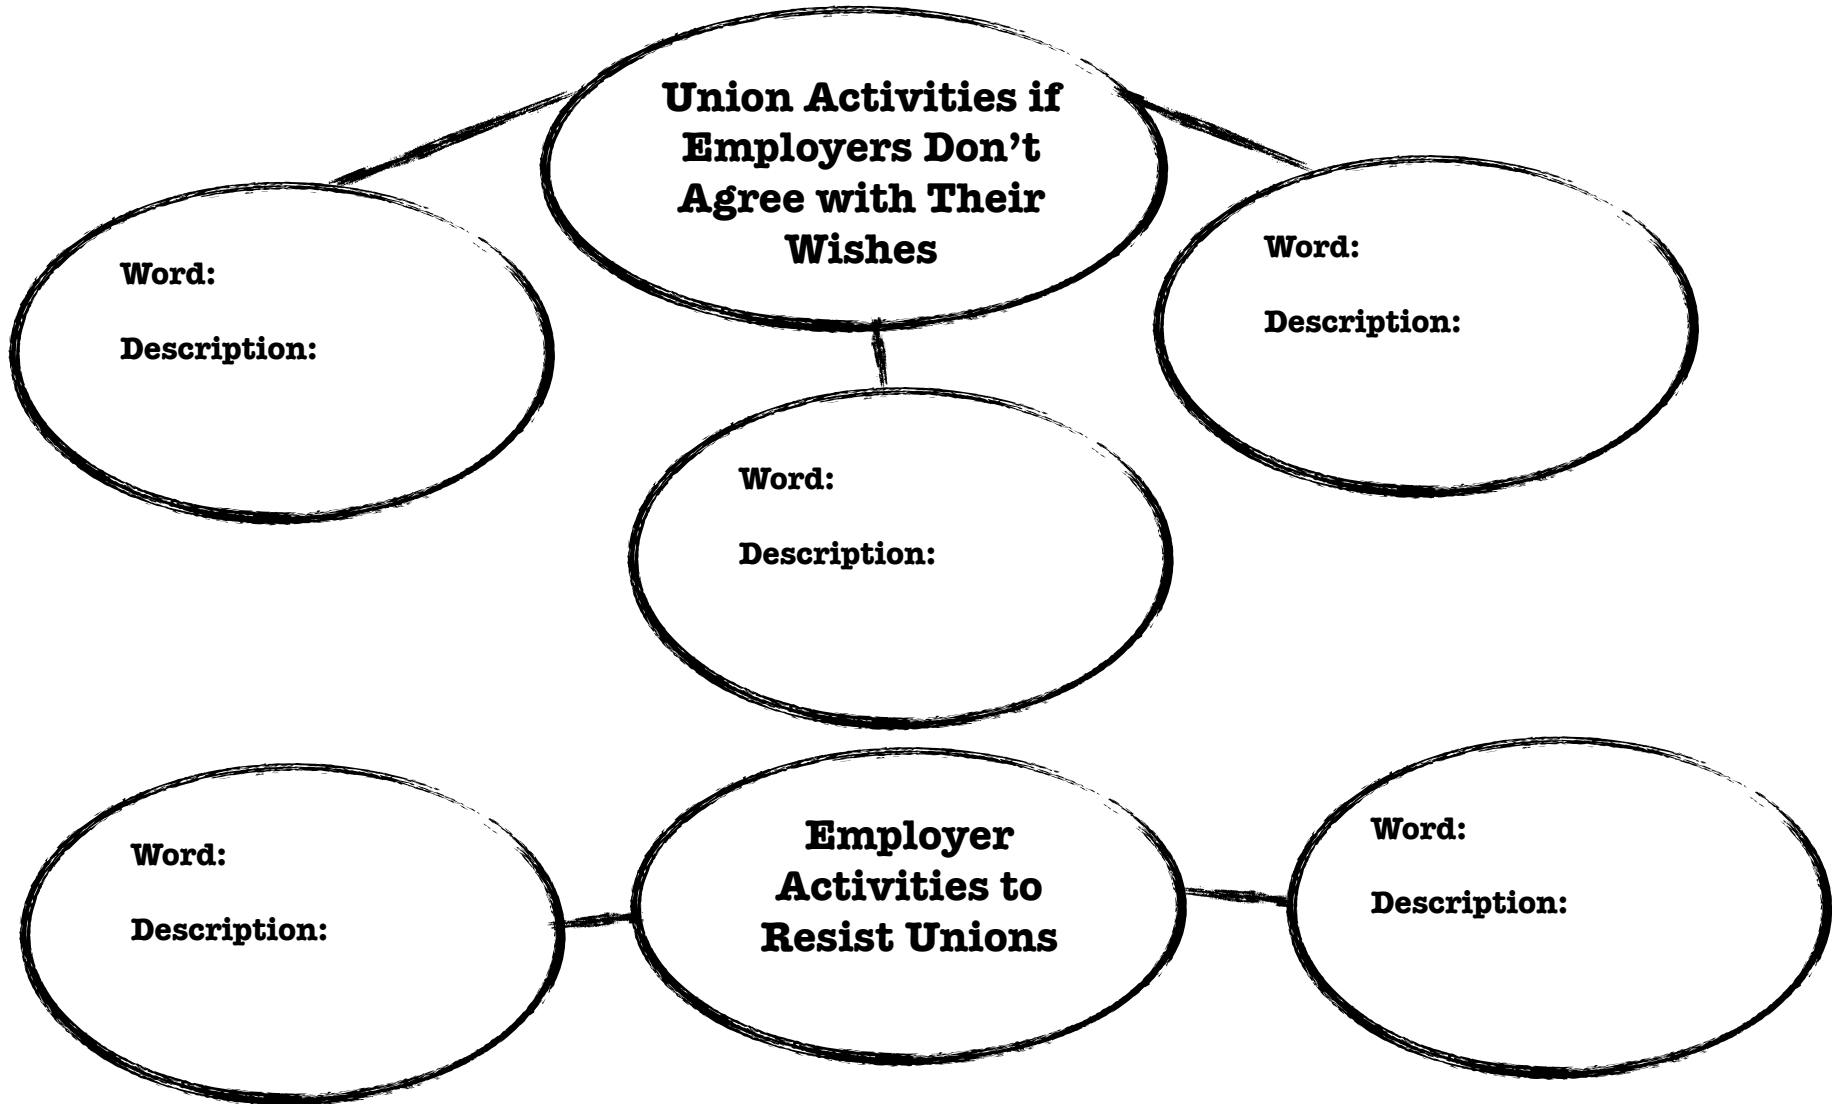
Union Activities if Employers Don’t Agree with Their Wishes

Word:

Description:

Word:

Description:

Word:

Description:

Word:

Description:

Employer Activities to Resist Unions

Word:

Description: